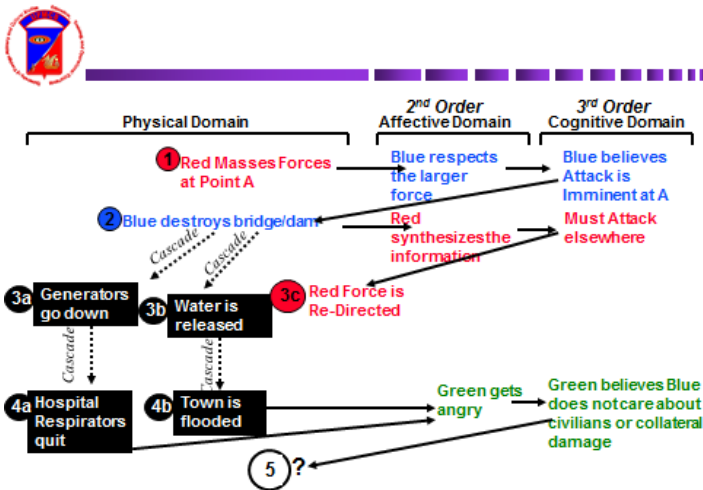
Physical Domain

$2^{nd}$ Order
Affective Domain

$3^{rd}$ Order
Cognitive Domain

1 Red Masses Forces at Point A

Blue respects the larger force

Blue believes Attack is Imminent at A

2 Blue destroys bridge/dam

Red synthesizesthe information

Must Attack elsewhere

Cascade

Cascade

3a Generators go down

3b Water is released

3c Red Force is Re-Directed

Cascade

Cascade

4a Hospital Respirators quit

4b Town is flooded

Green gets angry

Green believes Blue does notcare about civilians or collateral damage

5 ?